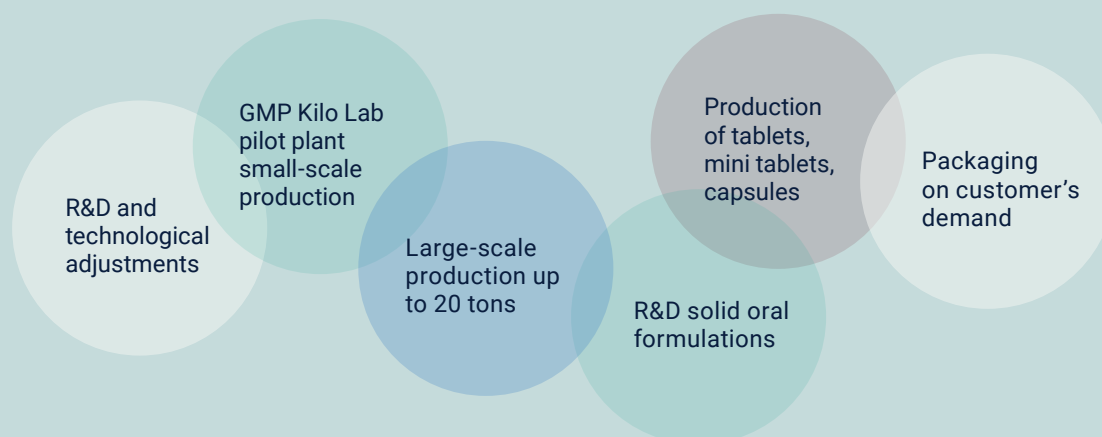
R&D and technological adjustments

GMP Kilo Lab pilot plant small-scale production

Large-scale production up to 20 tons

R&D solid oral formulations

Production of tablets, mini tablets, capsules

Packaging on customer’s demand